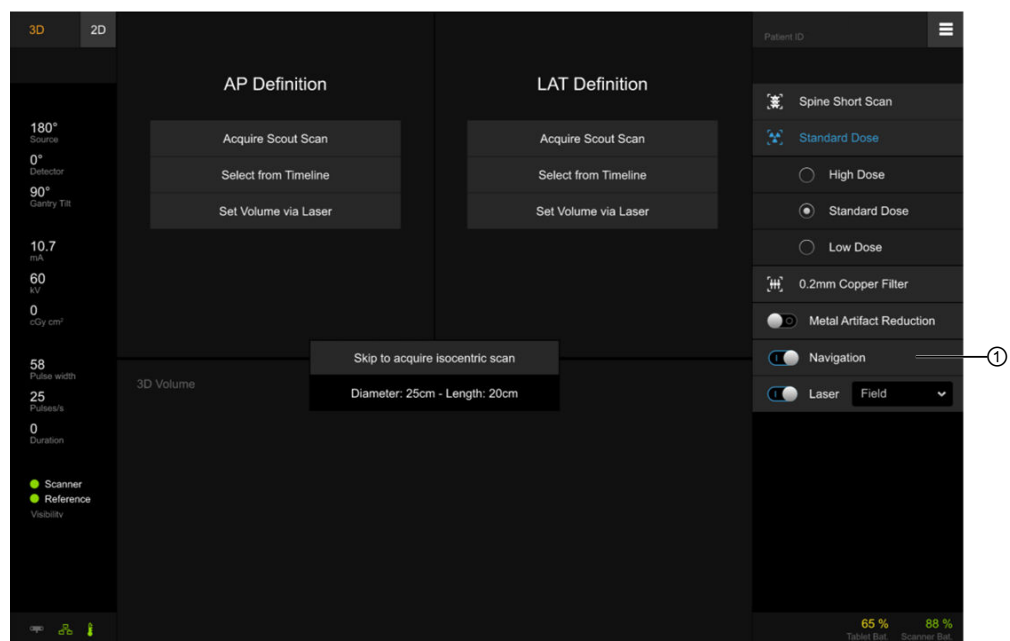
3D 2D

180°
Source
0°
Detector
90°
Gantry Tilt

10.7
mA
60
kV
0
cGy cm²

58
Pulse width
25
Pulses/s
0
Duration

Scanner
Reference
Visibility

AP Definition

Acquire Scout Scan
Select from Timeline
Set Volume via Laser

LAT Definition

Acquire Scout Scan
Select from Timeline
Set Volume via Laser

3D Volume

Skip to acquire isocentric scan
Diameter: 25cm - Length: 20cm

Patient ID

Spine Short Scan
Standard Dose
High Dose
Standard Dose
Low Dose
0.2mm Copper Filter
Metal Artifact Reduction
Navigation
Laser Field

1

65 %
Tablet Bat.
88 %
Scanner Bat.